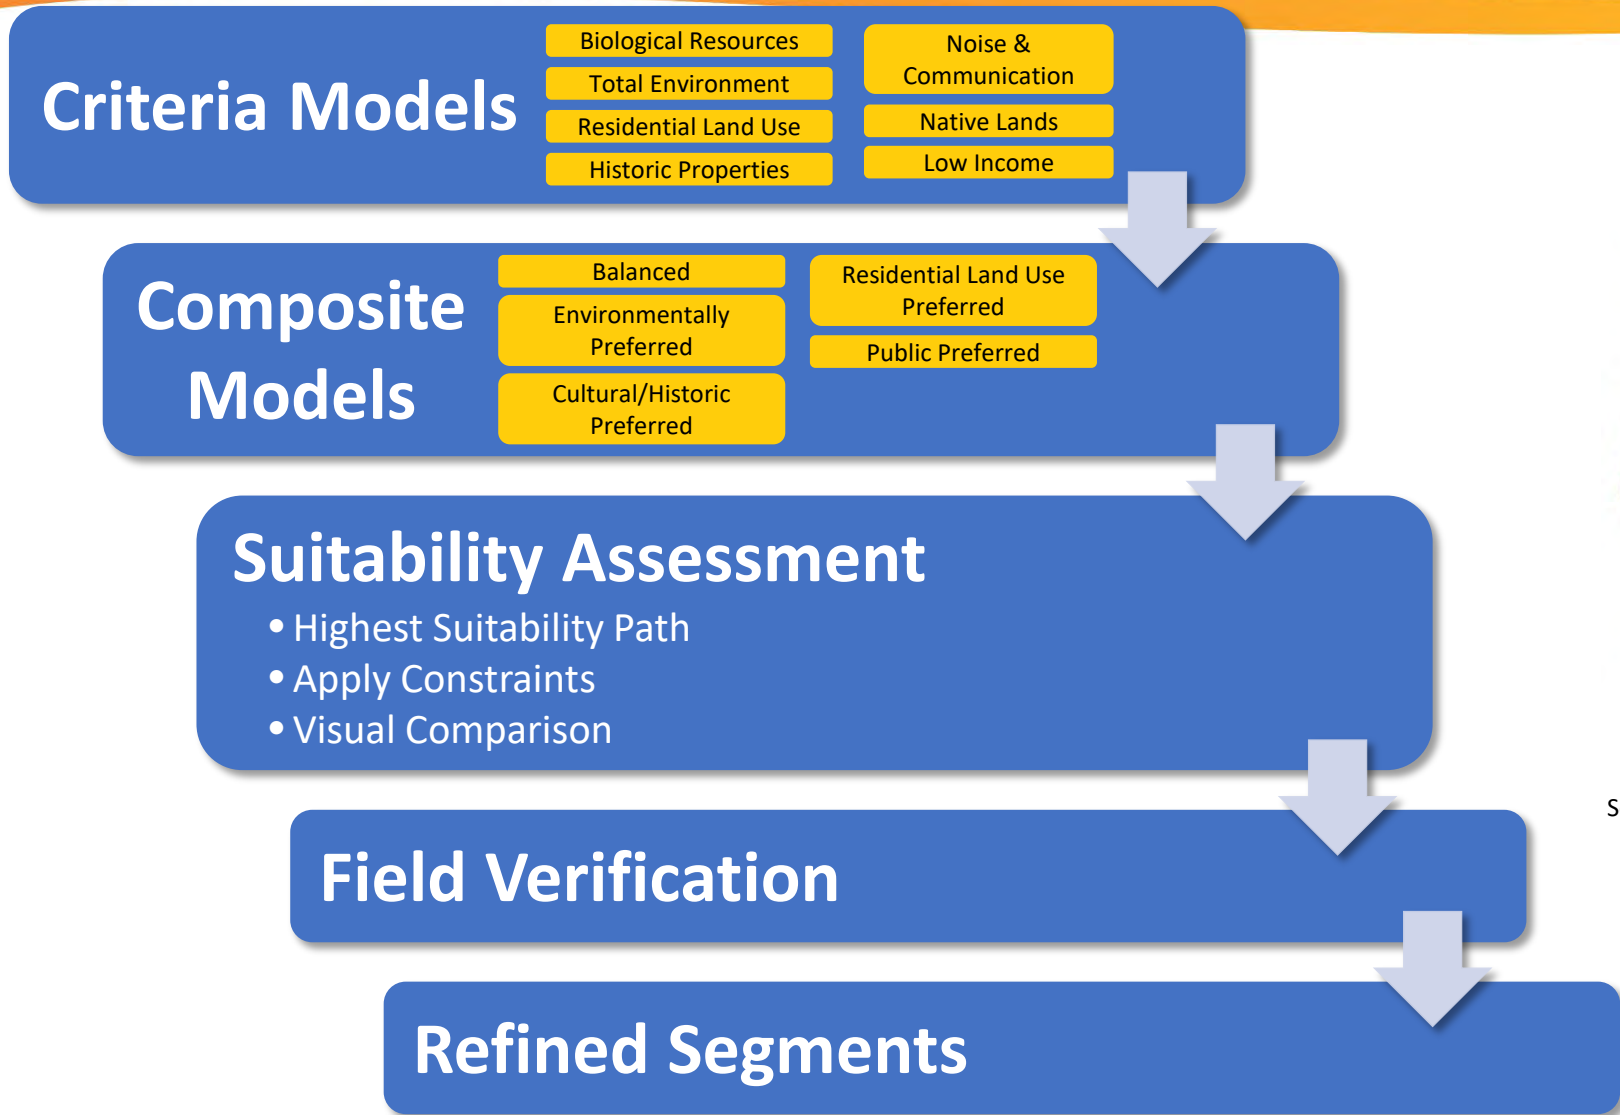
Criteria Models

Biological Resources
Total Environment
Residential Land Use
Historic Properties

Noise & Communication
Native Lands
Low Income

Composite Models

Balanced
Environmentally Preferred
Cultural/Historic Preferred

Residential Land Use Preferred
Public Preferred

Suitability Assessment
• Highest Suitability Path
• Apply Constraints
• Visual Comparison

Field Verification

S

Refined Segments